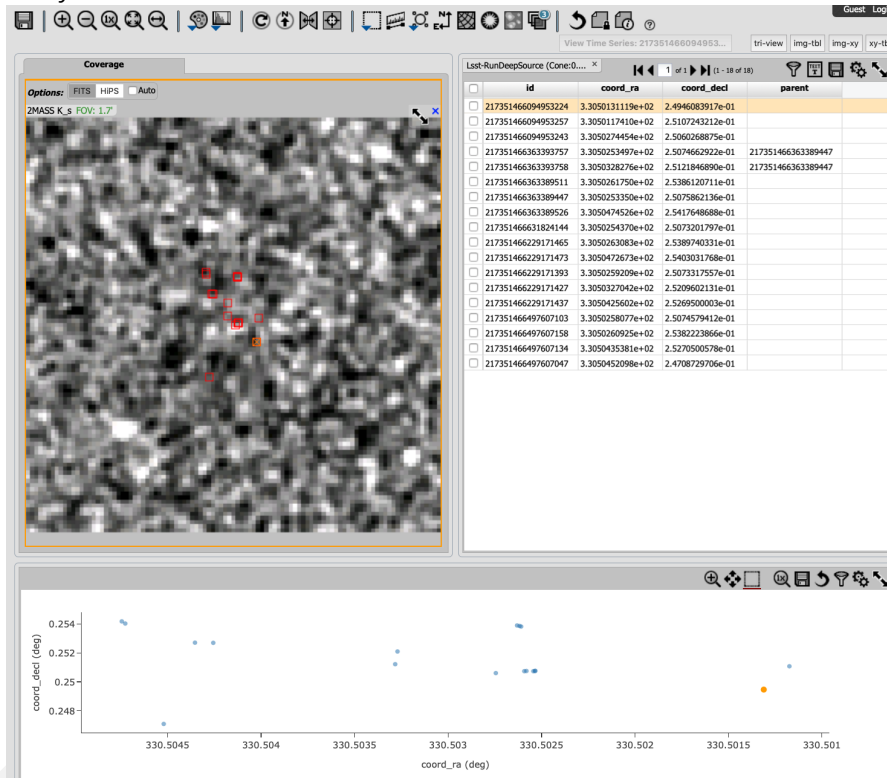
Guest Log

View Time Series: 217351466094953...

tri-view img-tbl img-xy xy-t

Coverage

Options: FITS HiPS Auto

2MASS K_s FOV: 1.7'

Lsst-RunDeepSource (Cone:0.... ×

1 of 1 (1 - 18 of 18)

| | id | coord_ra | coord_decl | parent |
|---|---|---|---|---|
| | 217351466094953224 | 3.3050131119e+02 | 2.4946083917e-01 | |
| | 217351466094953257 | 3.3050117410e+02 | 2.5107243212e-01 | |
| | 217351466094953243 | 3.3050274454e+02 | 2.5060268875e-01 | |
| | 217351466363393757 | 3.3050253497e+02 | 2.5074662922e-01 | 217351466363389447 |
| | 217351466363393758 | 3.3050328276e+02 | 2.5121846890e-01 | 217351466363389447 |
| | 217351466363389511 | 3.3050261750e+02 | 2.5386120711e-01 | |
| | 217351466363389447 | 3.3050253350e+02 | 2.5075862136e-01 | |
| | 217351466363389526 | 3.3050474526e+02 | 2.5417648688e-01 | |
| | 217351466631824144 | 3.3050254370e+02 | 2.5073201797e-01 | |
| | 217351466229171465 | 3.3050263083e+02 | 2.5389740331e-01 | |
| | 217351466229171473 | 3.3050472673e+02 | 2.5403031768e-01 | |
| | 217351466229171393 | 3.3050259209e+02 | 2.5073317557e-01 | |
| | 217351466229171427 | 3.3050327042e+02 | 2.5209602131e-01 | |
| | 217351466229171437 | 3.3050425602e+02 | 2.5269500003e-01 | |
| | 217351466497607103 | 3.3050258077e+02 | 2.5074579412e-01 | |
| | 217351466497607158 | 3.3050260925e+02 | 2.5382223866e-01 | |
| | 217351466497607134 | 3.3050435381e+02 | 2.5270500578e-01 | |
| | 217351466497607047 | 3.3050452098e+02 | 2.4708729706e-01 | |

0.254
0.252
0.25
0.248
coord_decl (deg)
330.5045 330.504 330.5035 330.503 330.5025 330.502 330.5015 330.501
coord_ra (deg)